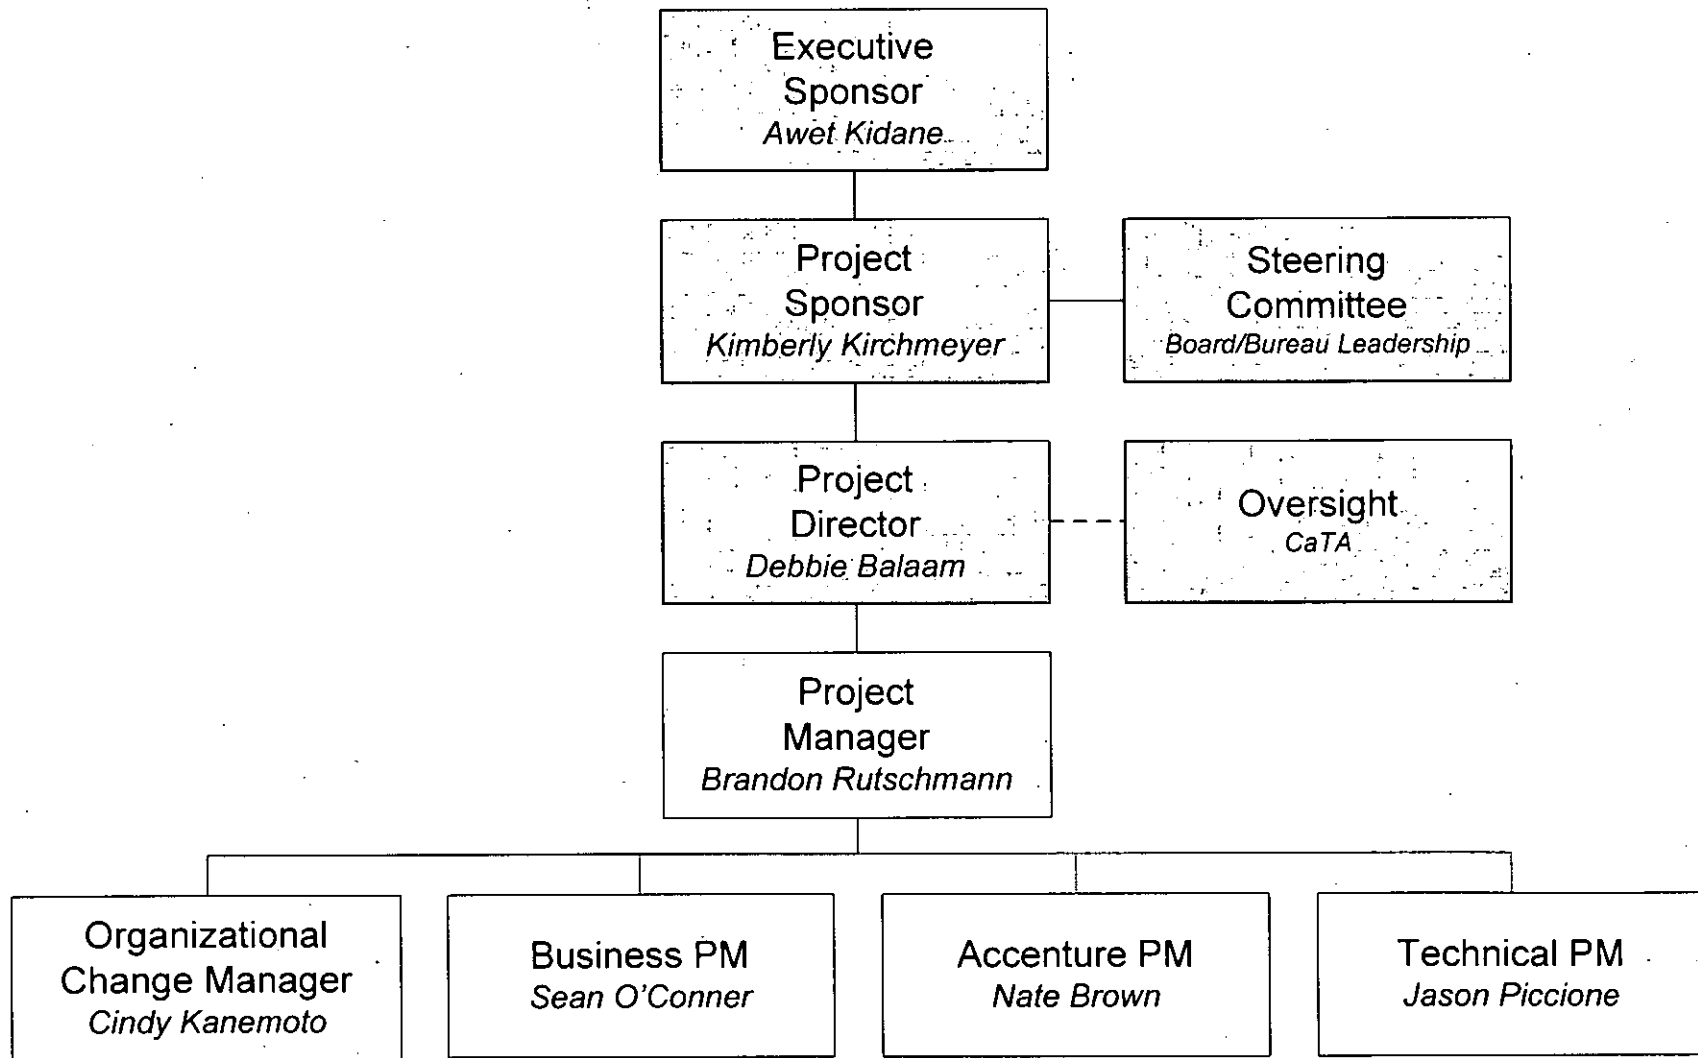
Executive Sponsor
*Awet Kidane*

Project Sponsor
*Kimberly Kirchmeyer*

Steering Committee
*Board/Bureau Leadership*

Project Director
*Debbie Balaam*

Oversight
*CaTA*

Project Manager
*Brandon Rutschmann*

Organizational Change Manager
*Cindy Kanemoto*

Business PM
*Sean O'Conner*

Accenture PM
*Nate Brown*

Technical PM
*Jason Piccione*